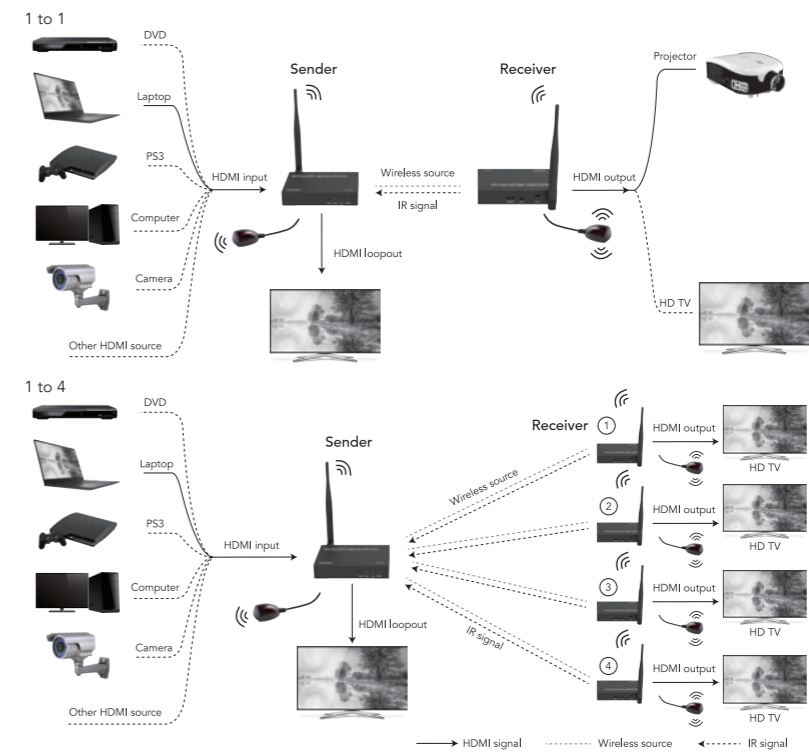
1 to 1

DVD

Laptop

PS3

Computer

Camera

Other HDMI source

HDMI input

Sender

Receiver

Wireless source

IR signal

HDMI loopout

HDMI output

Projector

HD TV

1 to 4

DVD

Laptop

PS3

Computer

Camera

Other HDMI source

HDMI input

Sender

HDMI loopout

Wireless source

IR signal

Receiver

1

HDMI output

HD TV

2

HDMI output

HD TV

3

HDMI output

HD TV

4

HDMI output

HD TV

HDMI signal

Wireless source

IR signal